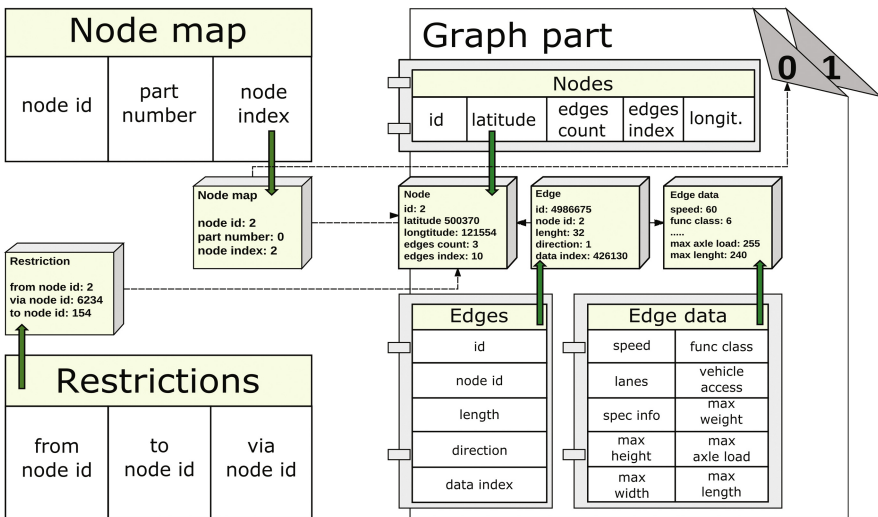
Node map

| node id | part number | node index |
|---|---|---|

Graph part

0 1

Nodes

| id | latitude | edges count | edges index | longit. |
|---|---|---|---|---|

Node map
node id: 2
part number: 0
node index: 2

Node
id: 2
latitude 500370
longtitude: 121554
edges count: 3
edges index: 10

Edge
id: 4986675
node id: 2
lenght: 32
direction: 1
data index: 426130

Edge data
speed: 60
func class: 6
.....
max axle load: 255
max lenght: 240

Restriction
from node id: 2
via node id: 6234
to node id: 154

Edges

| id |
|---|
| node id |
| length |
| direction |
| data index |

Edge data

| speed | func class |
|---|---|
| lanes | vehicle access |
| spec info | max weight |
| max height | max axle load |
| max width | max length |

Restrictions

| from node id | to node id | via node id |
|---|---|---|